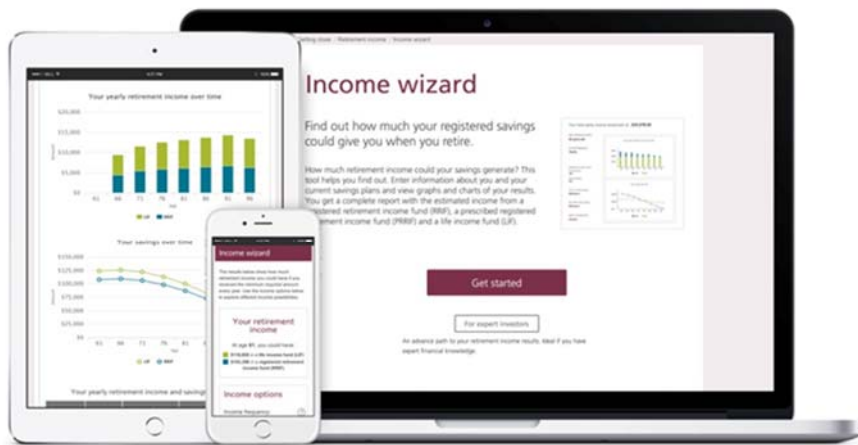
Getting close | Retirement income | Income wizard

Income wizard

Find out how much your registered savings could give you when you retire.

How much retirement income could your savings generate? This tool helps you find out. Enter information about you and your current savings plans and view graphs and charts of your results. You get a complete report with the estimated income from a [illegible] registered retirement income fund (RRIF), a prescribed registered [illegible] retirement income fund (PRRIF) and a life income fund (LIF).

Get started

For expert investors

An advance path to your retirement income results. Ideal if you have expert financial knowledge.

Your yearly retirement income over time

$20,000
$15,000
$10,000
$5,000
$0

Your savings over time

$150,000
$125,000
$100,000
$75,000
$50,000

Your yearly retirement income and savings

Income wizard

Your retirement income

Income options

Income frequency